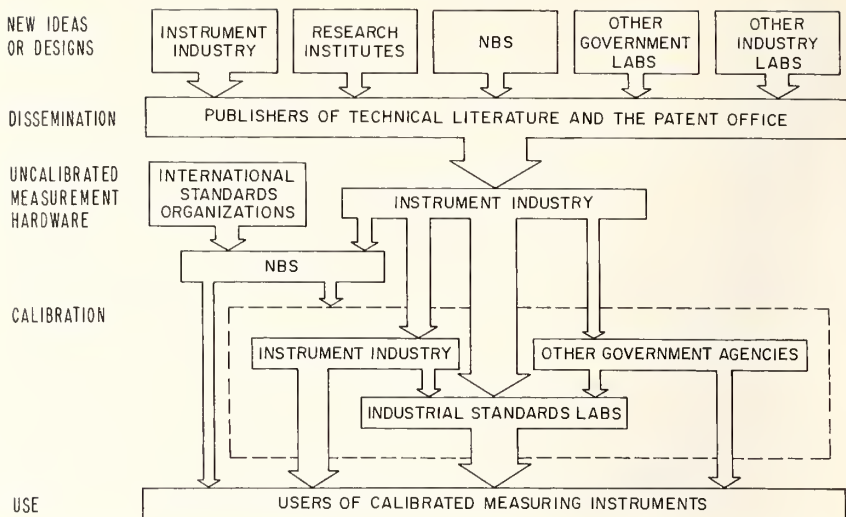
NEW IDEAS OR DESIGNS

INSTRUMENT INDUSTRY

RESEARCH INSTITUTES

NBS

OTHER GOVERNMENT LABS

OTHER INDUSTRY LABS

DISSEMINATION

PUBLISHERS OF TECHNICAL LITERATURE AND THE PATENT OFFICE

UNCALIBRATED MEASUREMENT HARDWARE

INTERNATIONAL STANDARDS ORGANIZATIONS

INSTRUMENT INDUSTRY

NBS

CALIBRATION

INSTRUMENT INDUSTRY

OTHER GOVERNMENT AGENCIES

INDUSTRIAL STANDARDS LABS

USE

USERS OF CALIBRATED MEASURING INSTRUMENTS